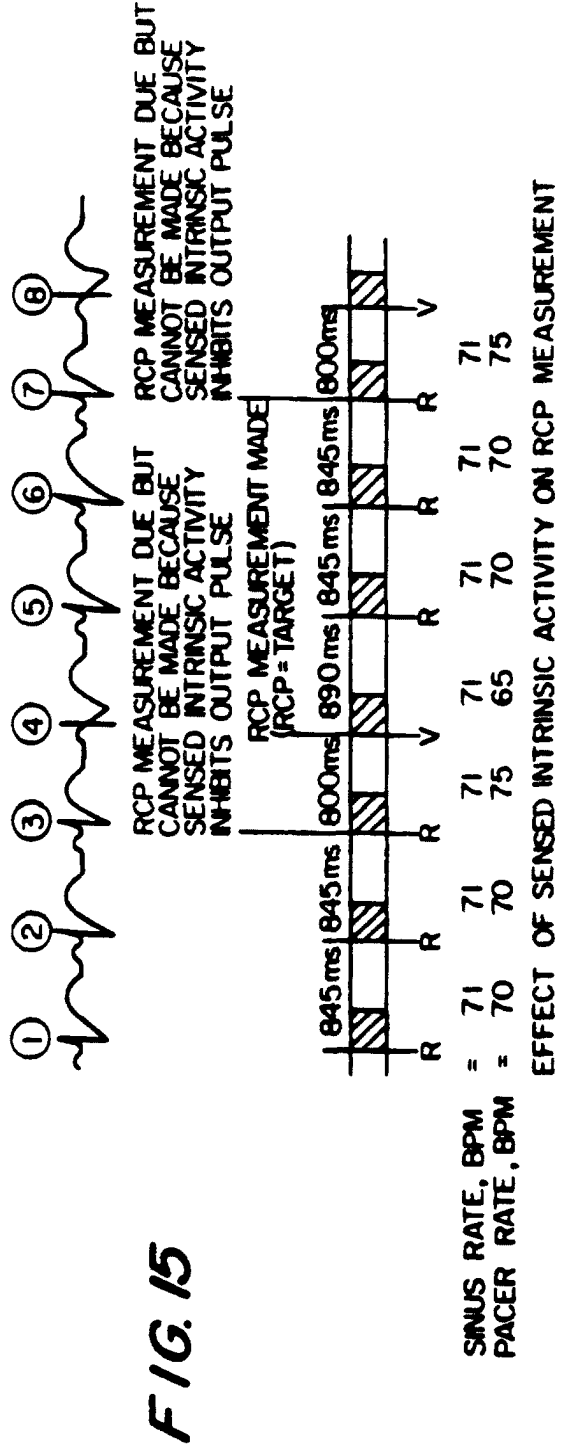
FIG. 15

① ② ③ ④ ⑤ ⑥ ⑦ ⑧

RCP MEASUREMENT DUE BUT CANNOT BE MADE BECAUSE SENSED INTRINSIC ACTIVITY INHIBITS OUTPUT PULSE

RCP MEASUREMENT DUE BUT CANNOT BE MADE BECAUSE SENSED INTRINSIC ACTIVITY INHIBITS OUTPUT PULSE

RCP MEASUREMENT MADE (RCP = TARGET)

845 ms | 845 ms | 800ms | 890 ms | 845 ms | 845 ms | 800ms

R R R V R R R V

SINUS RATE, BPM = 71 71 71 71 71 71 71
PACER RATE, BPM = 70 70 75 65 70 70 75

EFFECT OF SENSED INTRINSIC ACTIVITY ON RCP MEASUREMENT